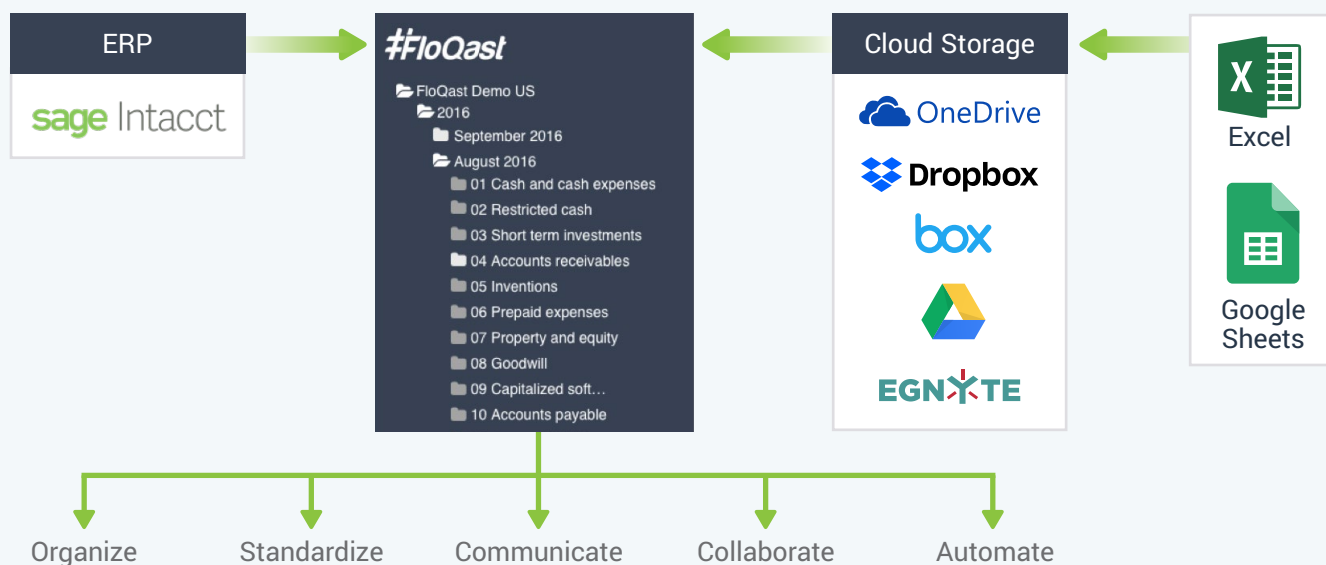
ERP

sage Intacct

FloQast

FloQast Demo US
2016
September 2016
August 2016
01 Cash and cash expenses
02 Restricted cash
03 Short term investments
04 Accounts receivables
05 Inventions
06 Prepaid expenses
07 Property and equity
08 Goodwill
09 Capitalized soft…
10 Accounts payable

Cloud Storage

OneDrive
Dropbox
box
EGNYTE

X
Excel

Google Sheets

Organize
Standardize
Communicate
Collaborate
Automate